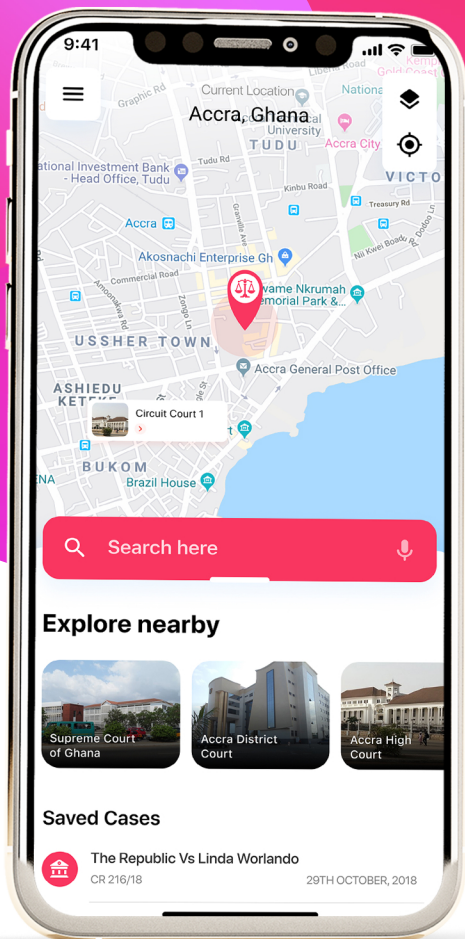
9:41

Current Location
Accra, Ghana

Graphic Rd
National
University
TUDU
Accra City
VICTO
National Investment Bank - Head Office, Tudu
Kinbu Road
Treasury Rd
Accra
Akosnachi Enterprise Gh
Commercial Road
Kwame Nkrumah Memorial Park &
USSHER TOWN
Accra General Post Office
ASHIEDU KETEKE
Circuit Court 1
BUKOM
Brazil House
ENA

Search here

Explore nearby

Supreme Court of Ghana

Accra District Court

Accra High Court

Saved Cases

The Republic Vs Linda Worlando
CR 216/18
29TH OCTOBER, 2018